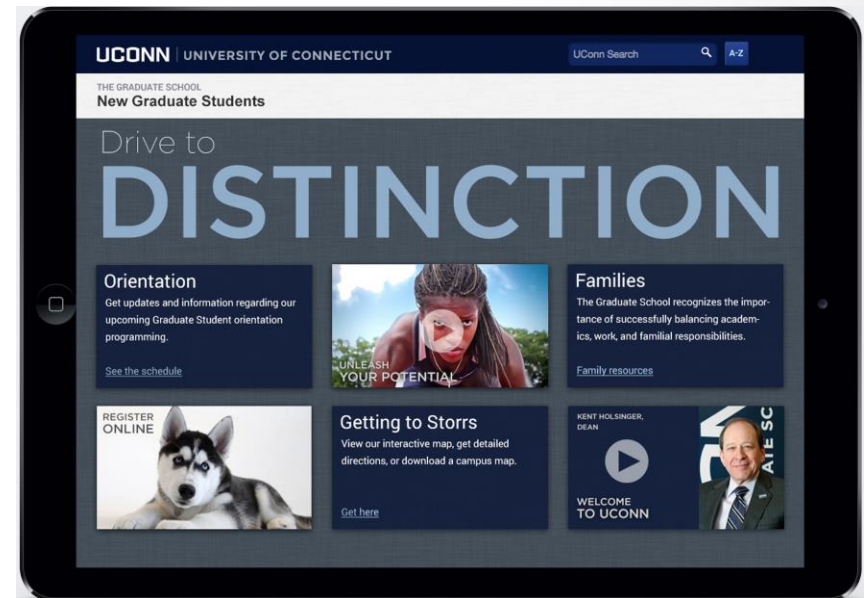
UCONN | UNIVERSITY OF CONNECTICUT

UConn Search

A-Z

THE GRADUATE SCHOOL
New Graduate Students

Drive to
DISTINCTION

Orientation
Get updates and information regarding our upcoming Graduate Student orientation programming.

See the schedule

UNLEASH
YOUR POTENTIAL

Families
The Graduate School recognizes the importance of successfully balancing academics, work, and familial responsibilities.

Family resources

REGISTER
ONLINE

Getting to Storrs
View our interactive map, get detailed directions, or download a campus map.

Get here

KENT HOLSINGER,
DEAN

WELCOME
TO UCONN

ATE SC